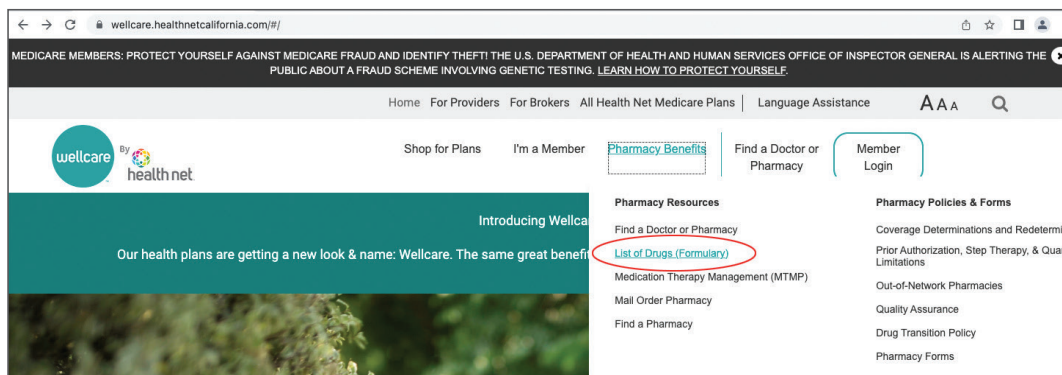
wellcare.healthnetcalifornia.com/#/

MEDICARE MEMBERS: PROTECT YOURSELF AGAINST MEDICARE FRAUD AND IDENTIFY THEFT! THE U.S. DEPARTMENT OF HEALTH AND HUMAN SERVICES OFFICE OF INSPECTOR GENERAL IS ALERTING THE PUBLIC ABOUT A FRAUD SCHEME INVOLVING GENETIC TESTING. LEARN HOW TO PROTECT YOURSELF.

Home For Providers For Brokers All Health Net Medicare Plans | Language Assistance AAA

wellcare By health net

Shop for Plans I'm a Member Pharmacy Benefits Find a Doctor or Pharmacy Member Login

Introducing Wellca

Our health plans are getting a new look & name: Wellcare. The same great benefi

Pharmacy Resources

Find a Doctor or Pharmacy

List of Drugs (Formulary)

Medication Therapy Management (MTMP)

Mail Order Pharmacy

Find a Pharmacy

Pharmacy Policies & Forms

Coverage Determinations and Redetermi

Prior Authorization, Step Therapy, & Qua Limitations

Out-of-Network Pharmacies

Quality Assurance

Drug Transition Policy

Pharmacy Forms